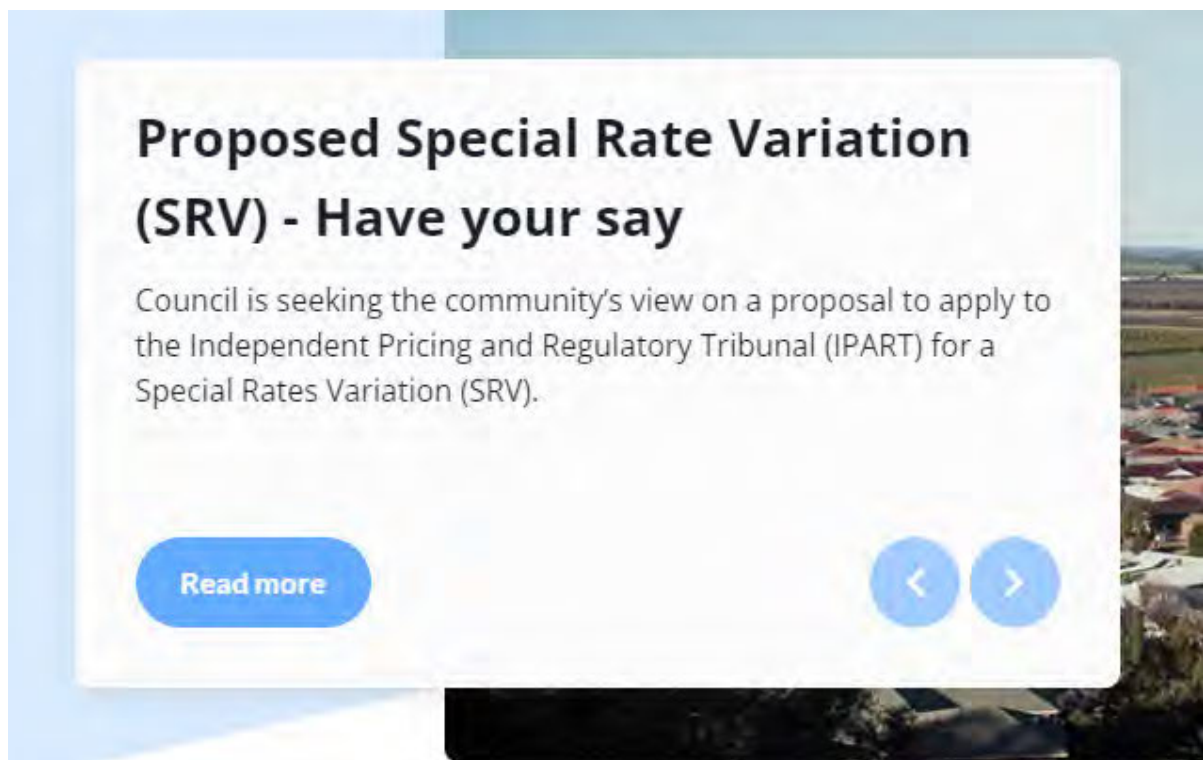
Proposed Special Rate Variation (SRV) - Have your say

Council is seeking the community's view on a proposal to apply to the Independent Pricing and Regulatory Tribunal (IPART) for a Special Rates Variation (SRV).

Read more